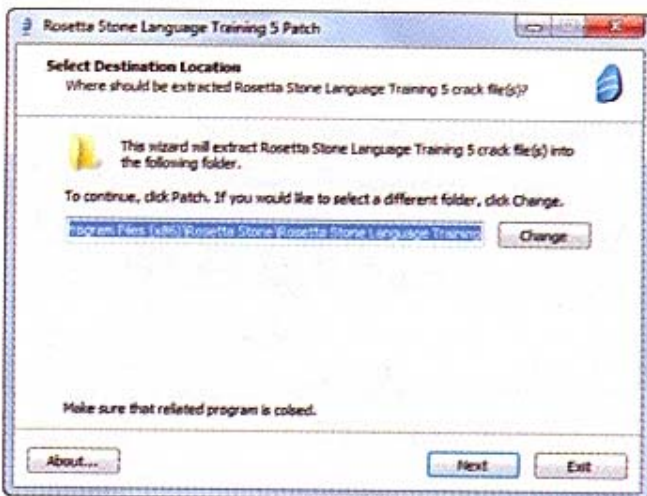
Rosetta Stone Language Training 5 Patch

Select Destination Location
Where should be extracted Rosetta Stone Language Training 5 crack file(s)?

This wizard will extract Rosetta Stone Language Training 5 crack file(s) into the following folder.

To continue, click Patch. If you would like to select a different folder, click Change.

rogram Files (x86)\Rosetta Stone\Rosetta Stone Language Training

Change...

Make sure that related program is colsed.

About...

Next

Exit